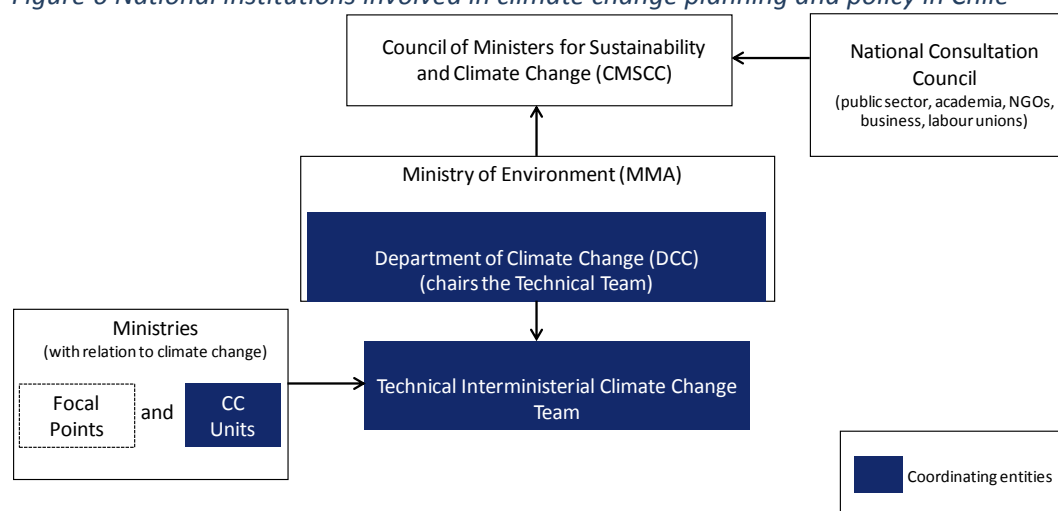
Figure 6 National institutions involved in climate change planning and policy in Chile

Council of Ministers for Sustainability and Climate Change (CMSCC)

National Consultation Council
(public sector, academia, NGOs, business, labour unions)

Ministry of Environment (MMA)

Department of Climate Change (DCC)
(chairs the Technical Team)

Ministries
(with relation to climate change)

Focal Points

and

CC Units

Technical Interministerial Climate Change Team

Coordinating entities